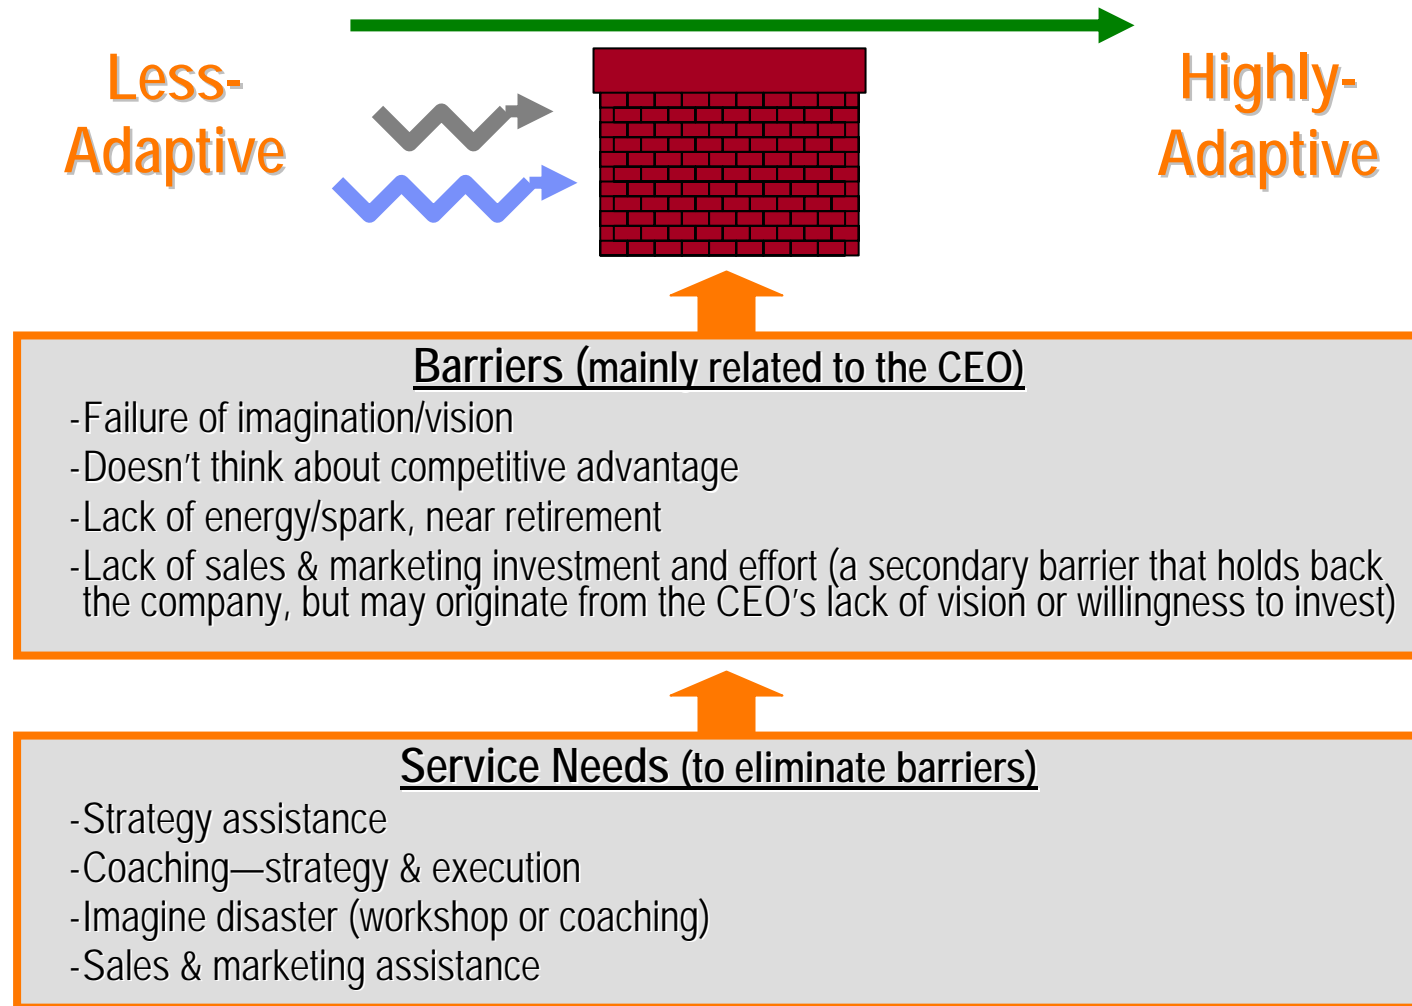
Less-Adaptive

Highly-Adaptive

Barriers (mainly related to the CEO)

-Failure of imagination/vision

-Doesn’t think about competitive advantage

-Lack of energy/spark, near retirement

-Lack of sales & marketing investment and effort (a secondary barrier that holds back the company, but may originate from the CEO’s lack of vision or willingness to invest)

Service Needs (to eliminate barriers)

-Strategy assistance

-Coaching—strategy & execution

-Imagine disaster (workshop or coaching)

-Sales & marketing assistance